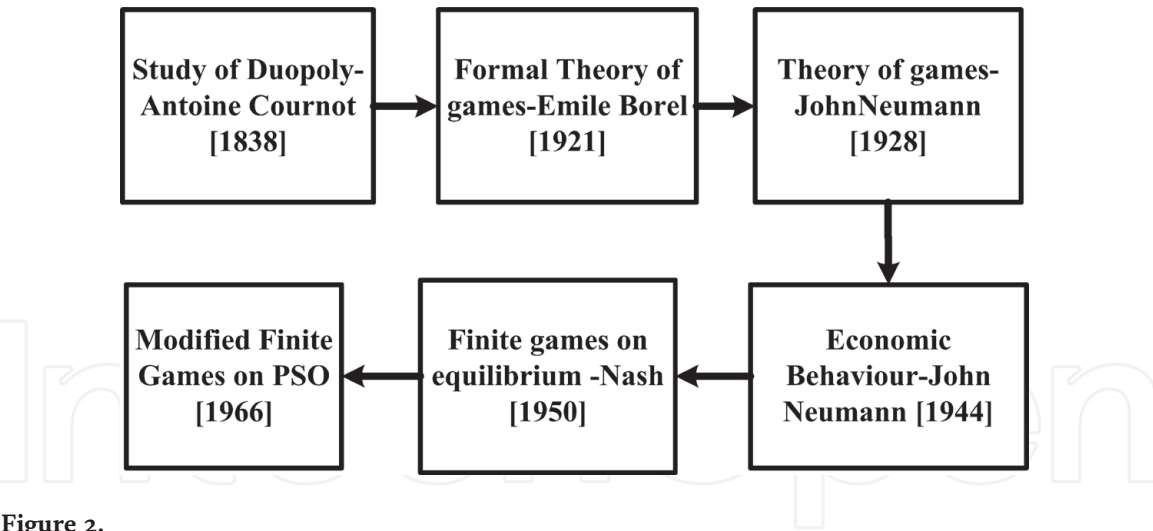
Study of Duopoly-Antoine Cournot [1838]

Formal Theory of games-Emile Borel [1921]

Theory of games-JohnNeumann [1928]

Economic Behaviour-John Neumann [1944]

Finite games on equilibrium -Nash [1950]

Modified Finite Games on PSO [1966]

Figure 2.